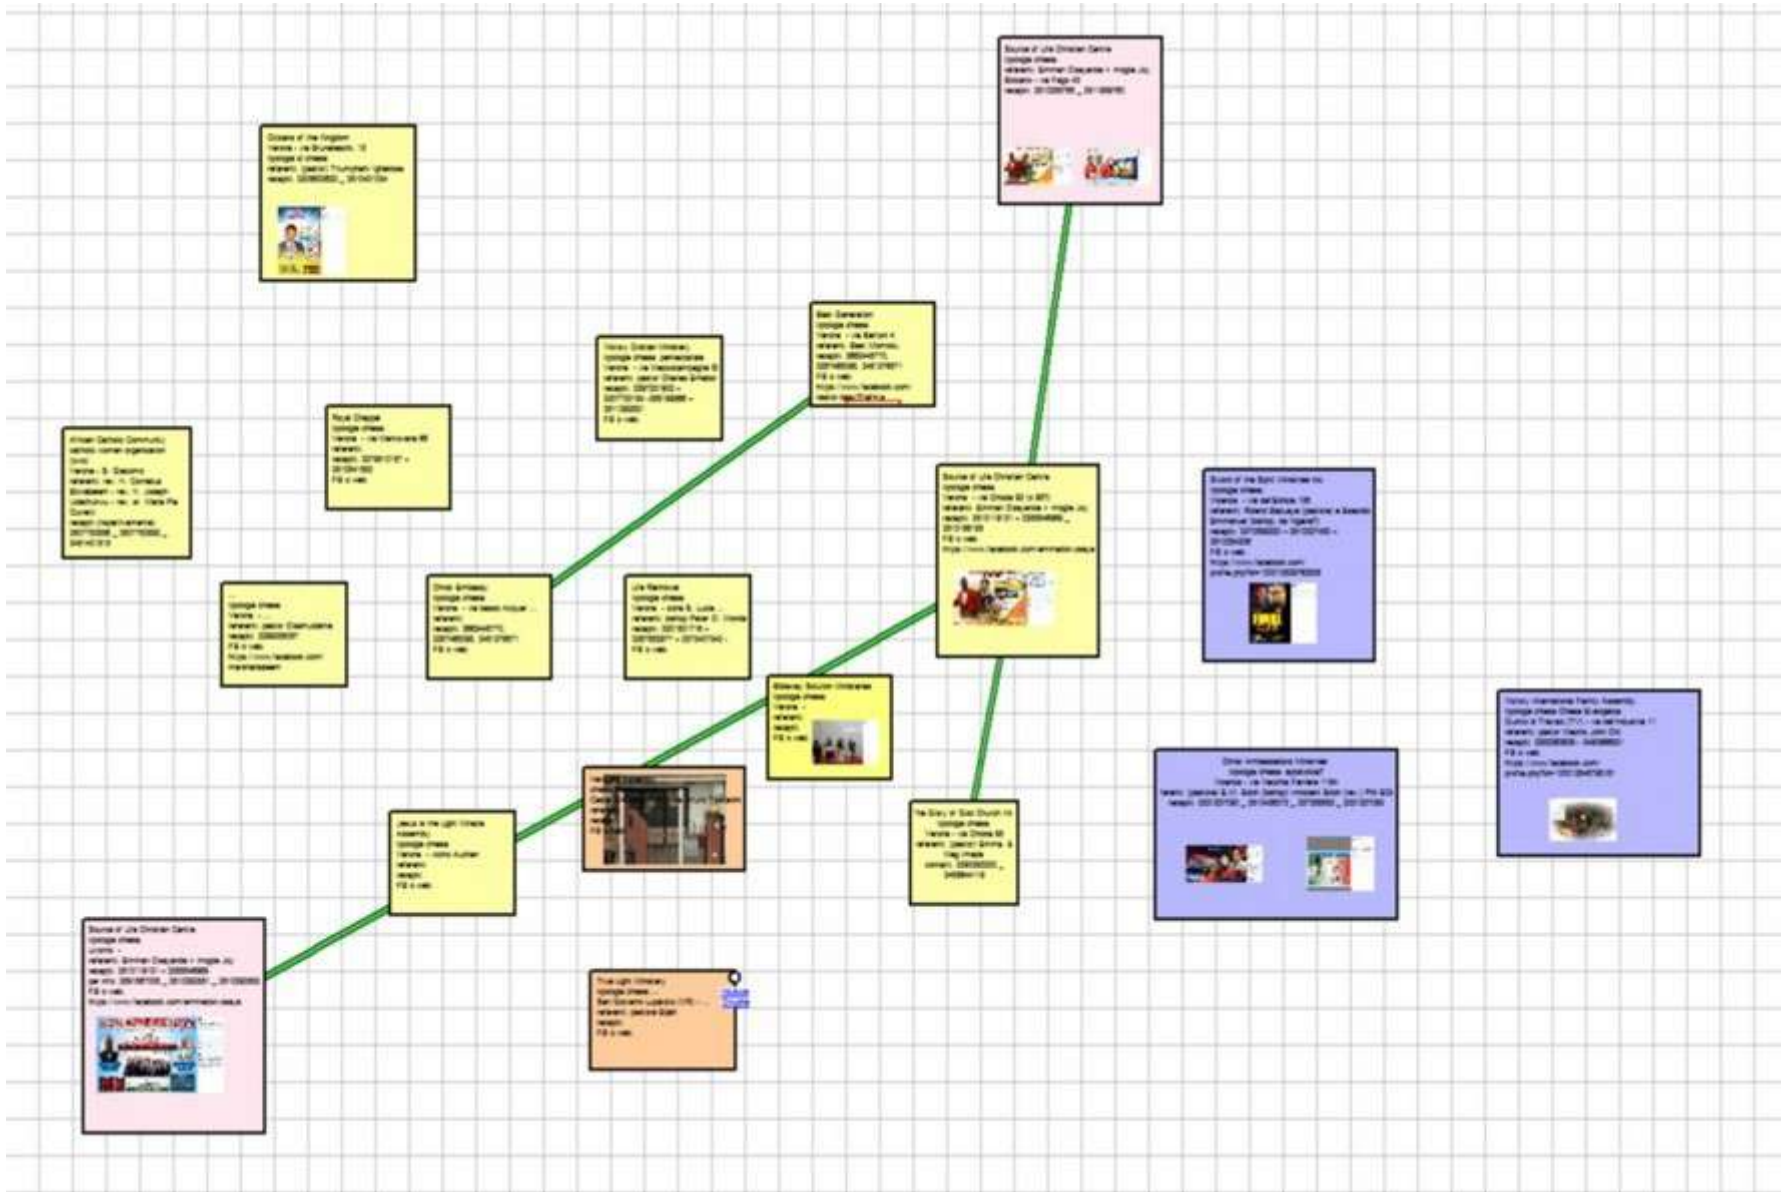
Source of Life Christian Centre
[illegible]

Citizens of the Kingdom
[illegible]

Best Generation
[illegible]

Victory Christian Ministry
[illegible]

Royal Chapel
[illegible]

African Catholic Community
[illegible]

Source of Life Christian Centre
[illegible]

Source of the Spirit Ministries
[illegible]

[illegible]

Christ Embassy
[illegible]

Life Ministries
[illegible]

Victory International Family Assembly
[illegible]

Believers Solution Ministries
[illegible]

Christ Ambassadors Ministries
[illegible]

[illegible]

Jesus is the Light Ministry
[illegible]

The Glory of God Church
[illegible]

Source of Life Christian Centre
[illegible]

True Light Ministry
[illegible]